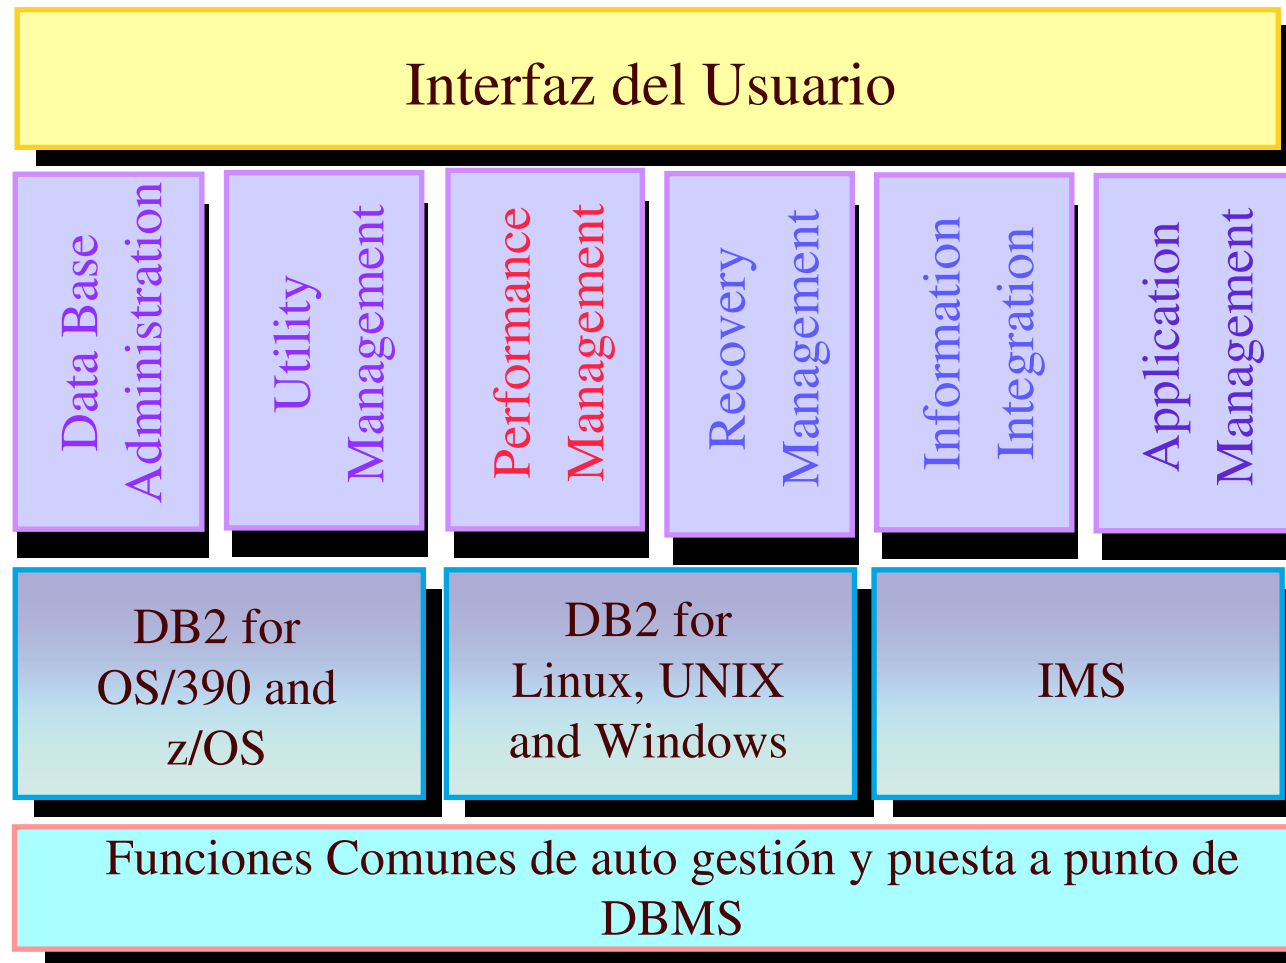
Interfaz del Usuario

Data Base Administration

Utility Management

Performance Management

Recovery Management

Information Integration

Application Management

DB2 for OS/390 and z/OS

DB2 for Linux, UNIX and Windows

IMS

Funciones Comunes de auto gestión y puesta a punto de DBMS